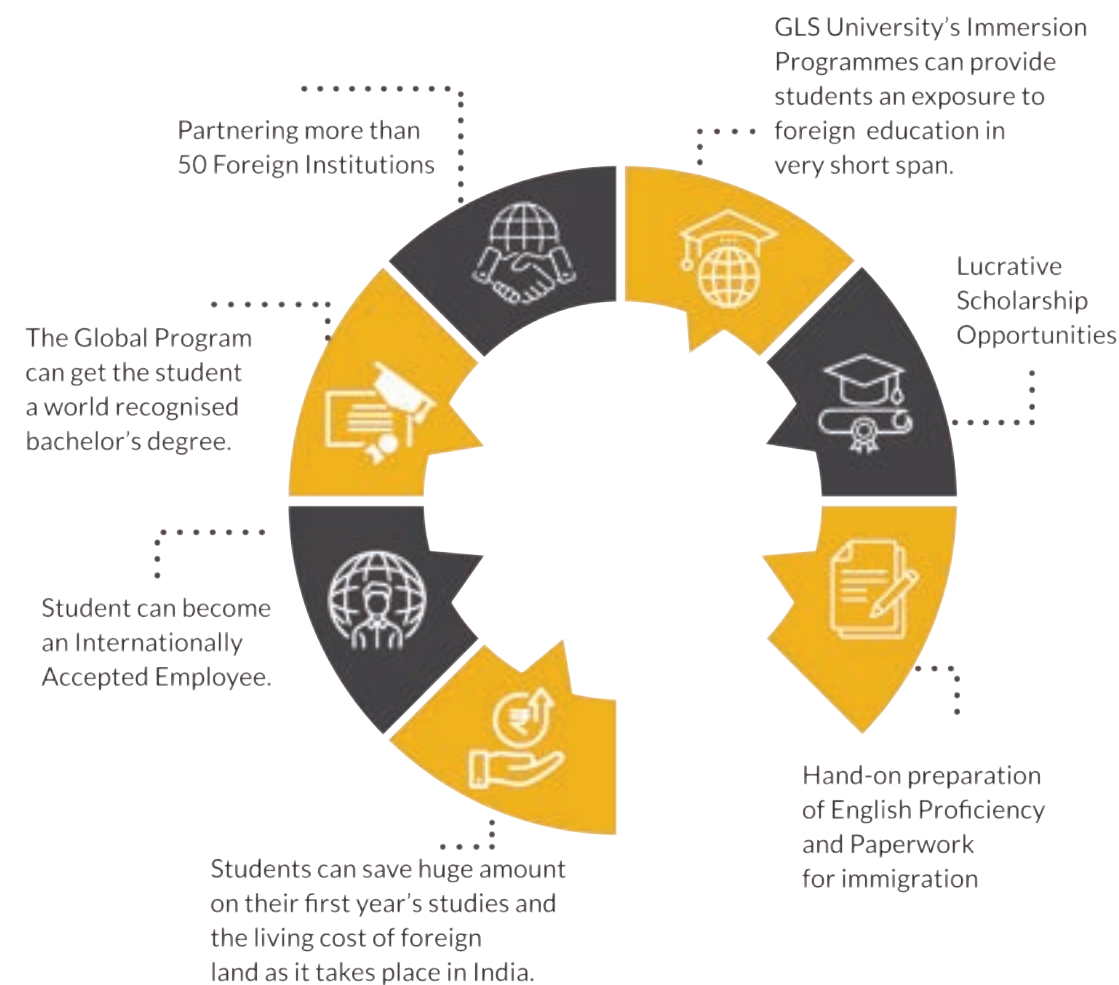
Partnering more than 50 Foreign Institutions

GLS University's Immersion Programmes can provide students an exposure to foreign education in very short span.

Lucrative Scholarship Opportunities

Hand-on preparation of English Proficiency and Paperwork for immigration

Students can save huge amount on their first year's studies and the living cost of foreign land as it takes place in India.

Student can become an Internationally Accepted Employee.

The Global Program can get the student a world recognised bachelor's degree.